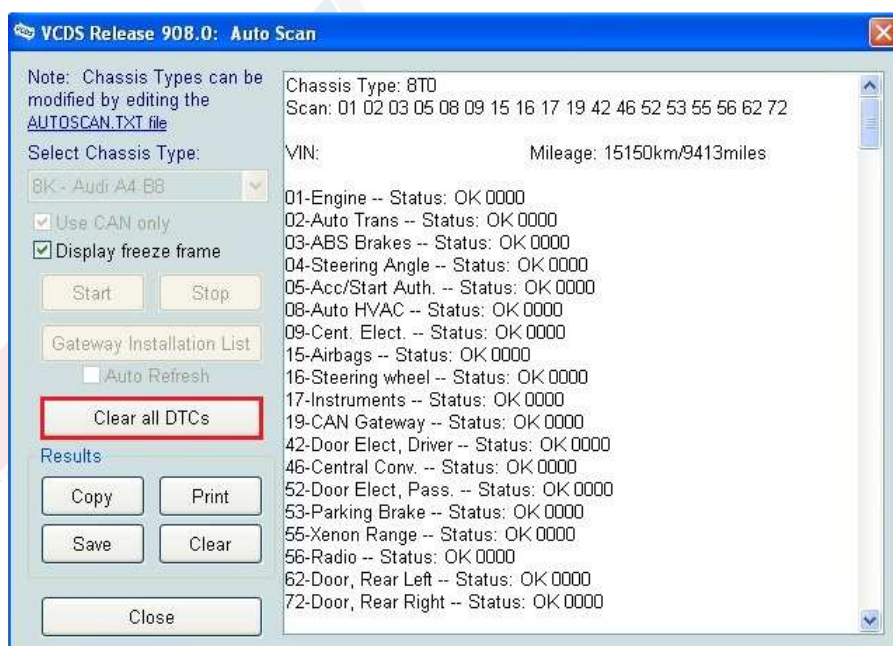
VCDS Release 908.0: Auto Scan

Note: Chassis Types can be modified by editing the AUTOSCAN.TXT file

Select Chassis Type:

8K - Audi A4 B8

Use CAN only

Display freeze frame

Start

Stop

Gateway Installation List

Auto Refresh

Clear all DTCs

Results

Copy

Print

Save

Clear

Close

Chassis Type: 8T0
Scan: 01 02 03 05 08 09 15 16 17 19 42 46 52 53 55 56 62 72

VIN: Mileage: 15150km/9413miles

01-Engine -- Status: OK 0000
02-Auto Trans -- Status: OK 0000
03-ABS Brakes -- Status: OK 0000
04-Steering Angle -- Status: OK 0000
05-Acc/Start Auth. -- Status: OK 0000
08-Auto HVAC -- Status: OK 0000
09-Cent. Elect. -- Status: OK 0000
15-Airbags -- Status: OK 0000
16-Steering wheel -- Status: OK 0000
17-Instruments -- Status: OK 0000
19-CAN Gateway -- Status: OK 0000
42-Door Elect, Driver -- Status: OK 0000
46-Central Conv. -- Status: OK 0000
52-Door Elect, Pass. -- Status: OK 0000
53-Parking Brake -- Status: OK 0000
55-Xenon Range -- Status: OK 0000
56-Radio -- Status: OK 0000
62-Door, Rear Left -- Status: OK 0000
72-Door, Rear Right -- Status: OK 0000